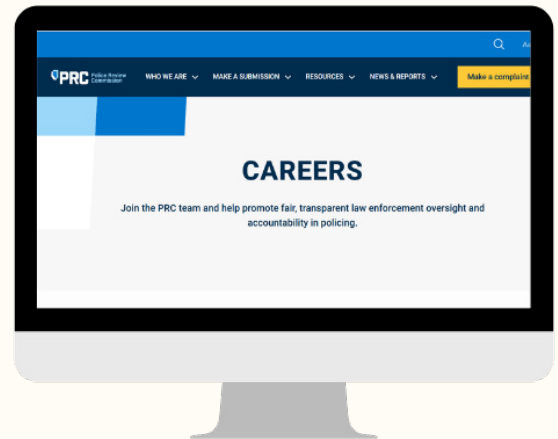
A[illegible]

PRC Police Review Commission

WHO WE ARE

MAKE A SUBMISSION

RESOURCES

NEWS & REPORTS

Make a complaint

CAREERS

Join the PRC team and help promote fair, transparent law enforcement oversight and accountability in policing.